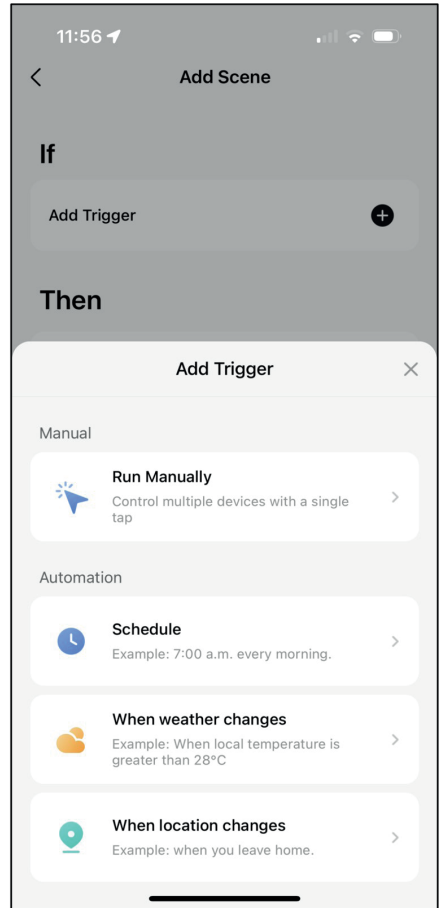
11:56

Add Scene

If

Add Trigger

Then

Add Trigger

Manual

Run Manually
Control multiple devices with a single tap

Automation

Schedule
Example: 7:00 a.m. every morning.

When weather changes
Example: When local temperature is greater than 28°C

When location changes
Example: when you leave home.